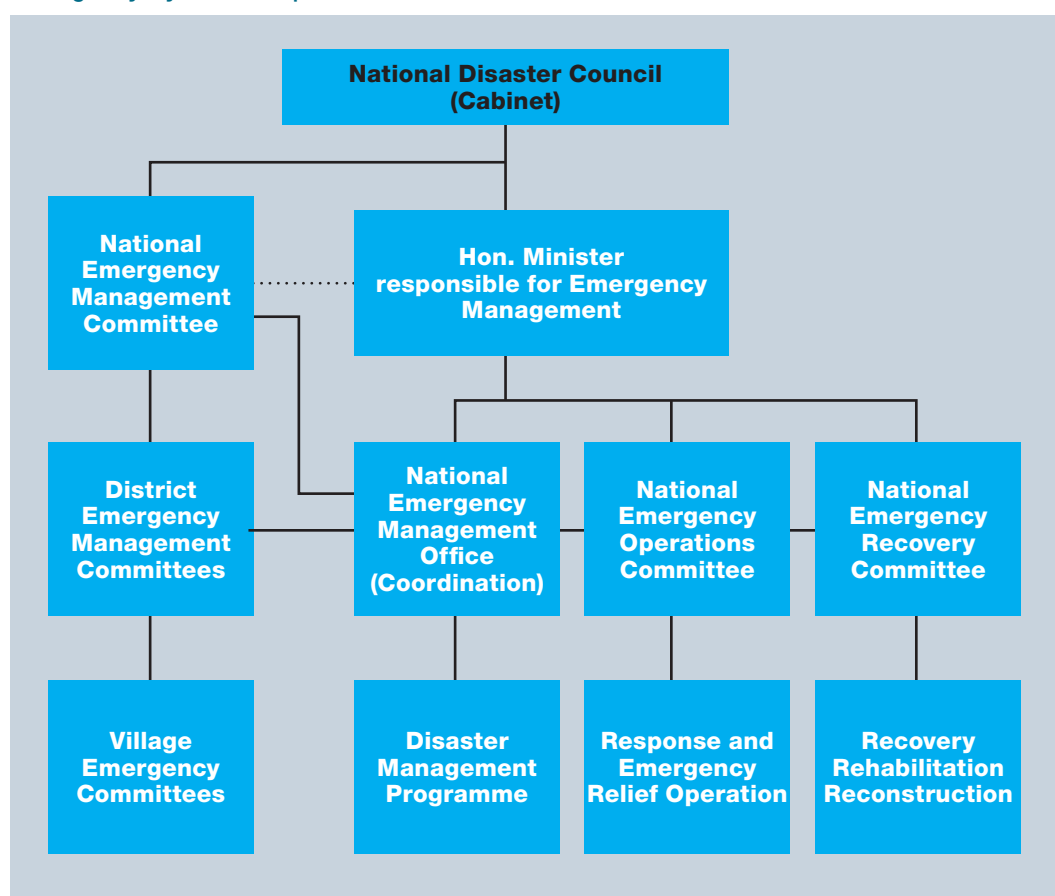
National Disaster Council (Cabinet)

National Emergency Management Committee

Hon. Minister responsible for Emergency Management

District Emergency Management Committees

National Emergency Management Office (Coordination)

National Emergency Operations Committee

National Emergency Recovery Committee

Village Emergency Committees

Disaster Management Programme

Response and Emergency Relief Operation

Recovery Rehabilitation Reconstruction